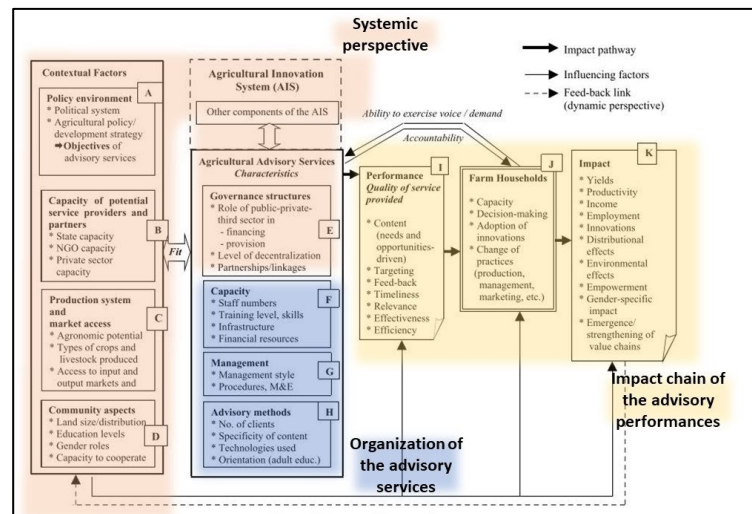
Systemic perspective

Impact pathway
Influencing factors
Feed-back link (dynamic perspective)

Contextual Factors

Policy environment A
* Political system
* Agricultural policy/ development strategy
➔Objectives of advisory services

Capacity of potential service providers and partners B
* State capacity
* NGO capacity
* Private sector capacity

Production system and market access C
* Agronomic potential
* Types of crops and livestock produced
* Access to input and output markets and

Community aspects D
* Land size/distribution
* Education levels
* Gender roles
* Capacity to cooperate

Fit

Agricultural Innovation System (AIS)

Other components of the AIS

Agricultural Advisory Services Characteristics

Governance structures E
* Role of public-private-third sector in
- financing
- provision
* Level of decentralization
* Partnerships/linkages

Capacity F
* Staff numbers
* Training level, skills
* Infrastructure
* Financial resources

Management G
* Management style
* Procedures, M&E

Advisory methods H
* No. of clients
* Specificity of content
* Technologies used
* Orientation (adult educ.)

Organization of the advisory services

Ability to exercise voice / demand

Accountability

Performance I
Quality of service provided
* Content (needs and opportunities-driven)
* Targeting
* Feed-back
* Timeliness
* Relevance
* Effectiveness
* Efficiency

Farm Households J
* Capacity
* Decision-making
* Adoption of innovations
* Change of practices (production, management, marketing, etc.)

Impact K
* Yields
* Productivity
* Income
* Employment
* Innovations
* Distributional effects
* Environmental effects
* Empowerment
* Gender-specific impact
* Emergence/ strengthening of value chains

Impact chain of the advisory performances